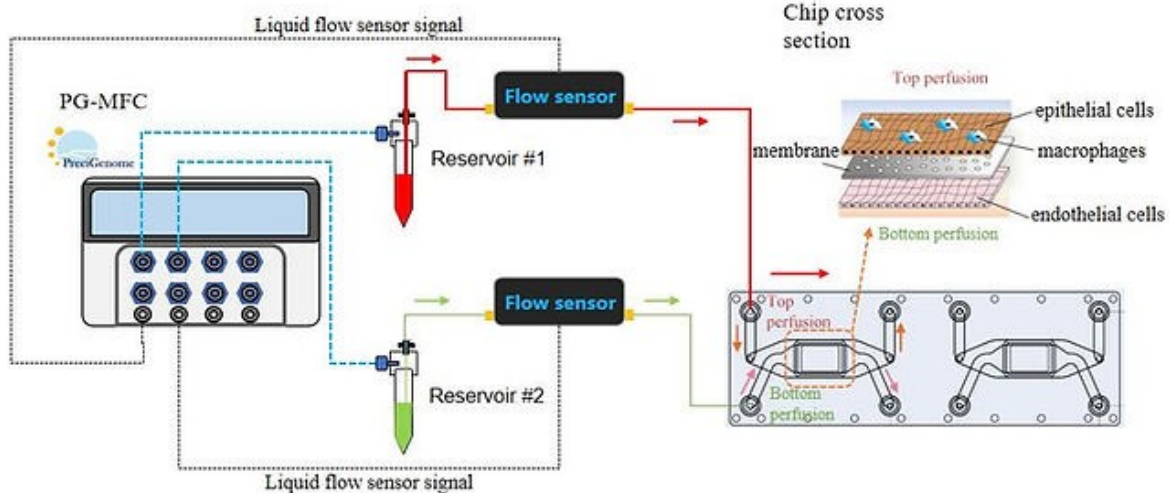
Liquid flow sensor signal

Chip cross section

PG-MFC

PreciGenome

Flow sensor

Reservoir #1

Top perfusion

epithelial cells

membrane

macrophages

endothelial cells

Bottom perfusion

Flow sensor

Top perfusion

Bottom perfusion

Reservoir #2

Liquid flow sensor signal